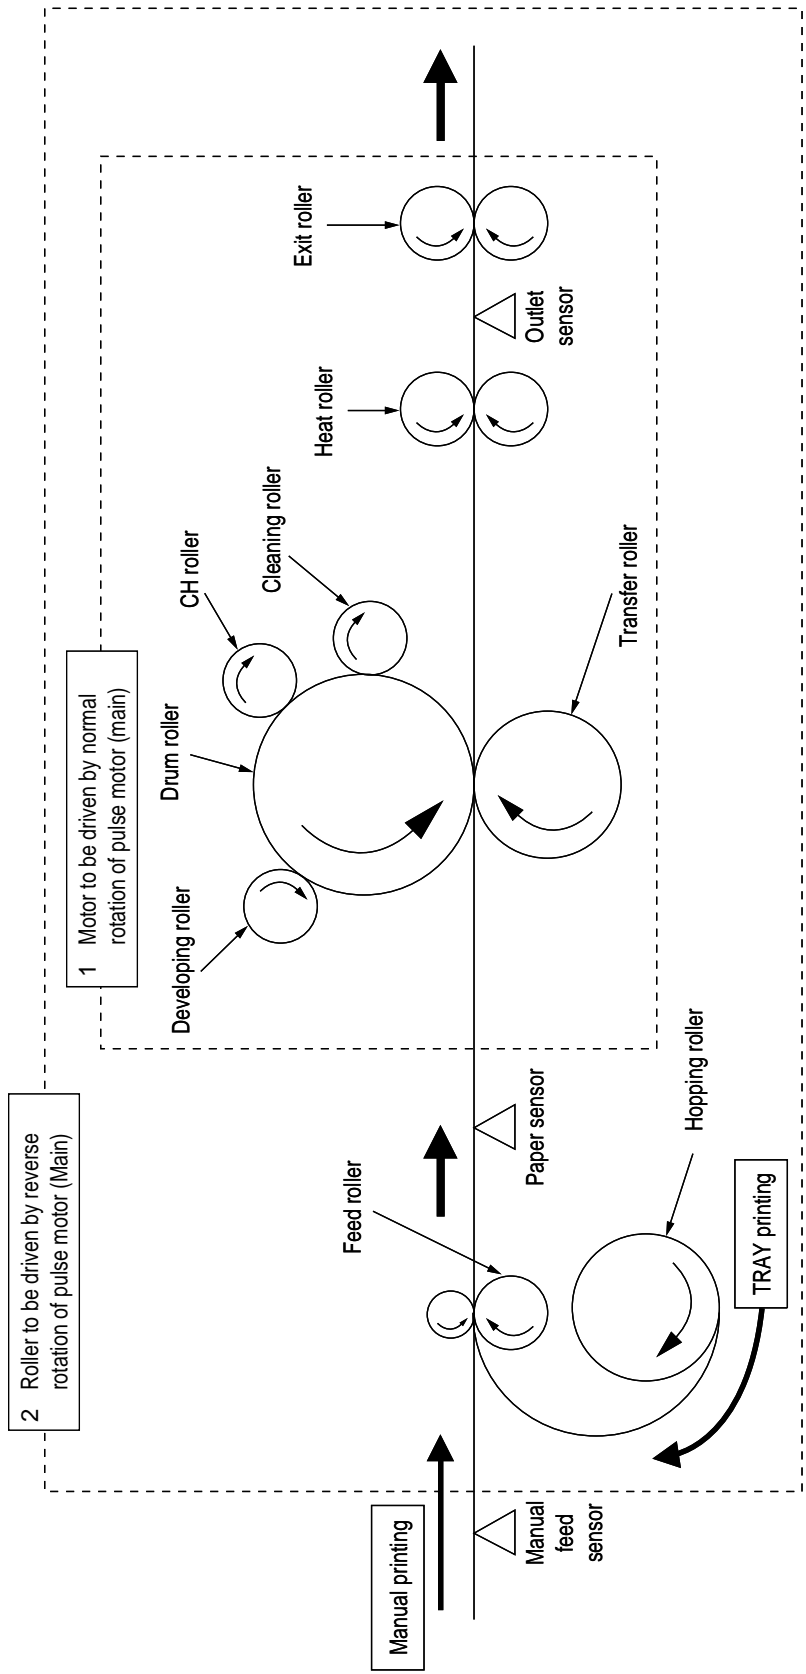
2 Roller to be driven by reverse rotation of pulse motor (Main)

1 Motor to be driven by normal rotation of pulse motor (main)

Developing roller

Drum roller

CH roller

Cleaning roller

Heat roller

Exit roller

Transfer roller

Outlet sensor

Paper sensor

Feed roller

Hopping roller

TRAY printing

Manual printing

Manual feed sensor